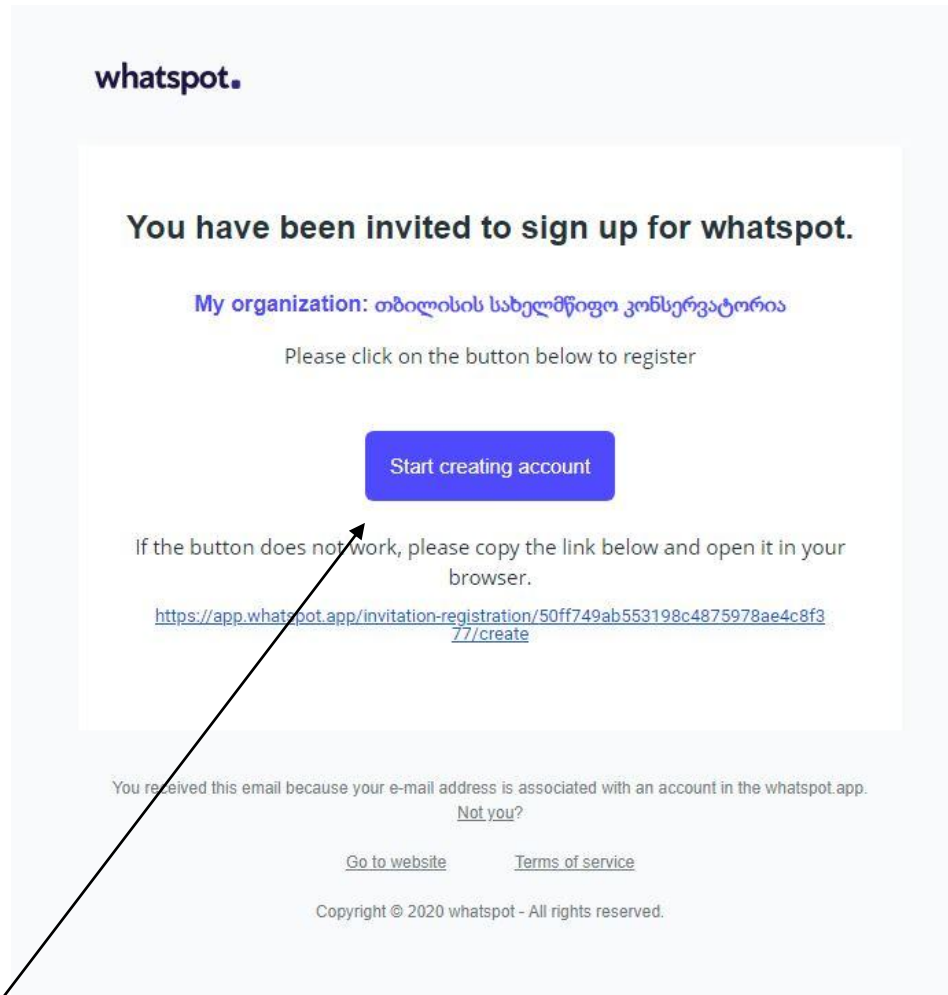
whatspot.

You have been invited to sign up for whatspot.

My organization: თბილისის სახელმწიფო კონსერვატორია

Please click on the button below to register

Start creating account

If the button does not work, please copy the link below and open it in your browser.

https://app.whatspot.app/invitation-registration/50ff749ab553198c4875978ae4c8f377/create

You received this email because your e-mail address is associated with an account in the whatspot.app. Not you?

Go to website Terms of service

Copyright © 2020 whatspot - All rights reserved.